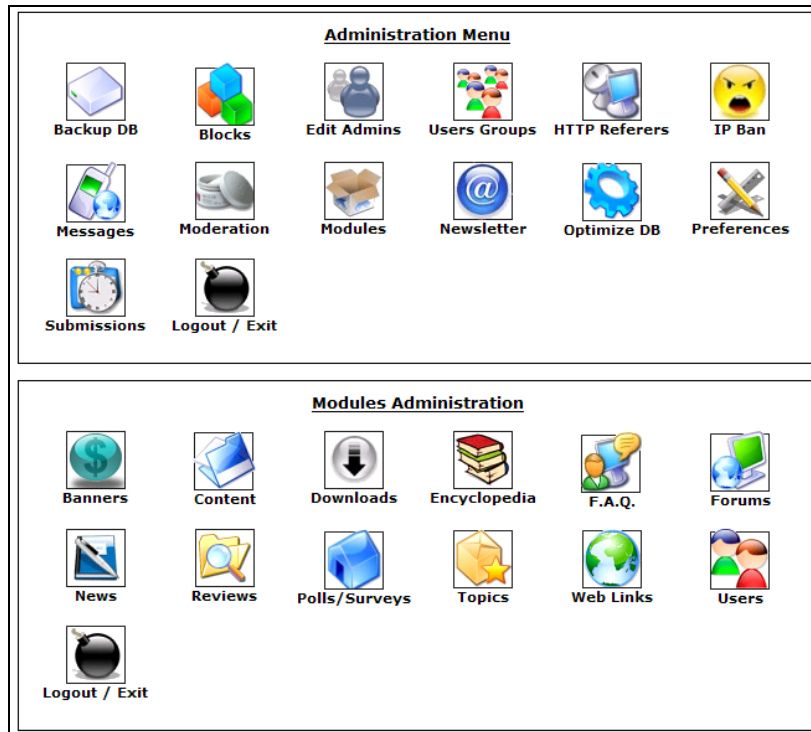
Administration Menu

Backup DB
Blocks
Edit Admins
Users Groups
HTTP Referers
IP Ban
Messages
Moderation
Modules
Newsletter
Optimize DB
Preferences
Submissions
Logout / Exit

Modules Administration

Banners
Content
Downloads
Encyclopedia
F.A.Q.
Forums
News
Reviews
Polls/Surveys
Topics
Web Links
Users
Logout / Exit